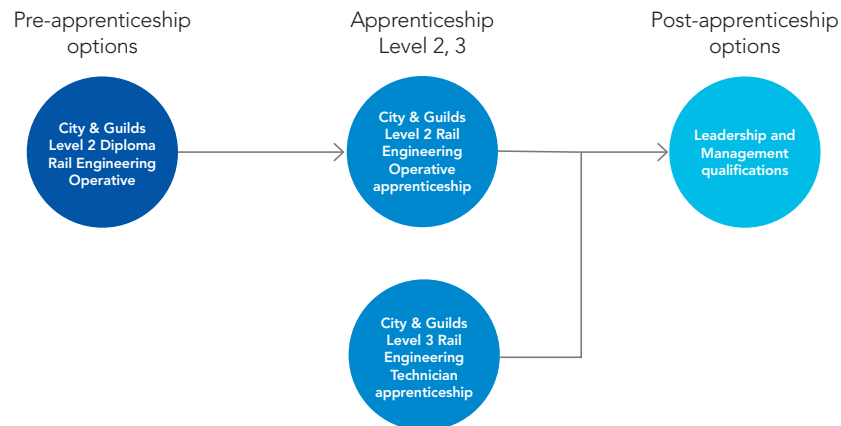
Pre-apprenticeship options

Apprenticeship Level 2, 3

Post-apprenticeship options

City & Guilds Level 2 Diploma Rail Engineering Operative

City & Guilds Level 2 Rail Engineering Operative apprenticeship

Leadership and Management qualifications

City & Guilds Level 3 Rail Engineering Technician apprenticeship